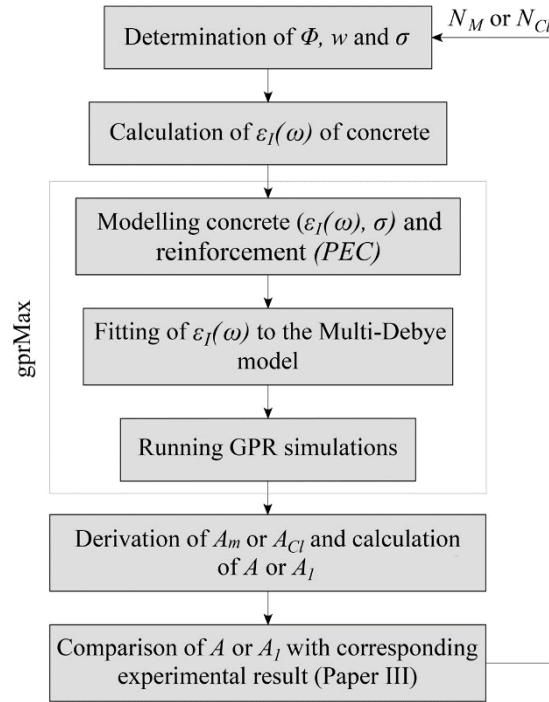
$N_M$ or $N_{Cl}$

Determination of $\Phi$, $w$ and $\sigma$

Calculation of $\varepsilon_I(\omega)$ of concrete

gprMax

Modelling concrete ($\varepsilon_I(\omega)$, $\sigma$) and reinforcement *(PEC)*

Fitting of $\varepsilon_I(\omega)$ to the Multi-Debye model

Running GPR simulations

Derivation of $A_m$ or $A_{Cl}$ and calculation of $A$ or $A_1$

Comparison of $A$ or $A_1$ with corresponding experimental result (Paper III)